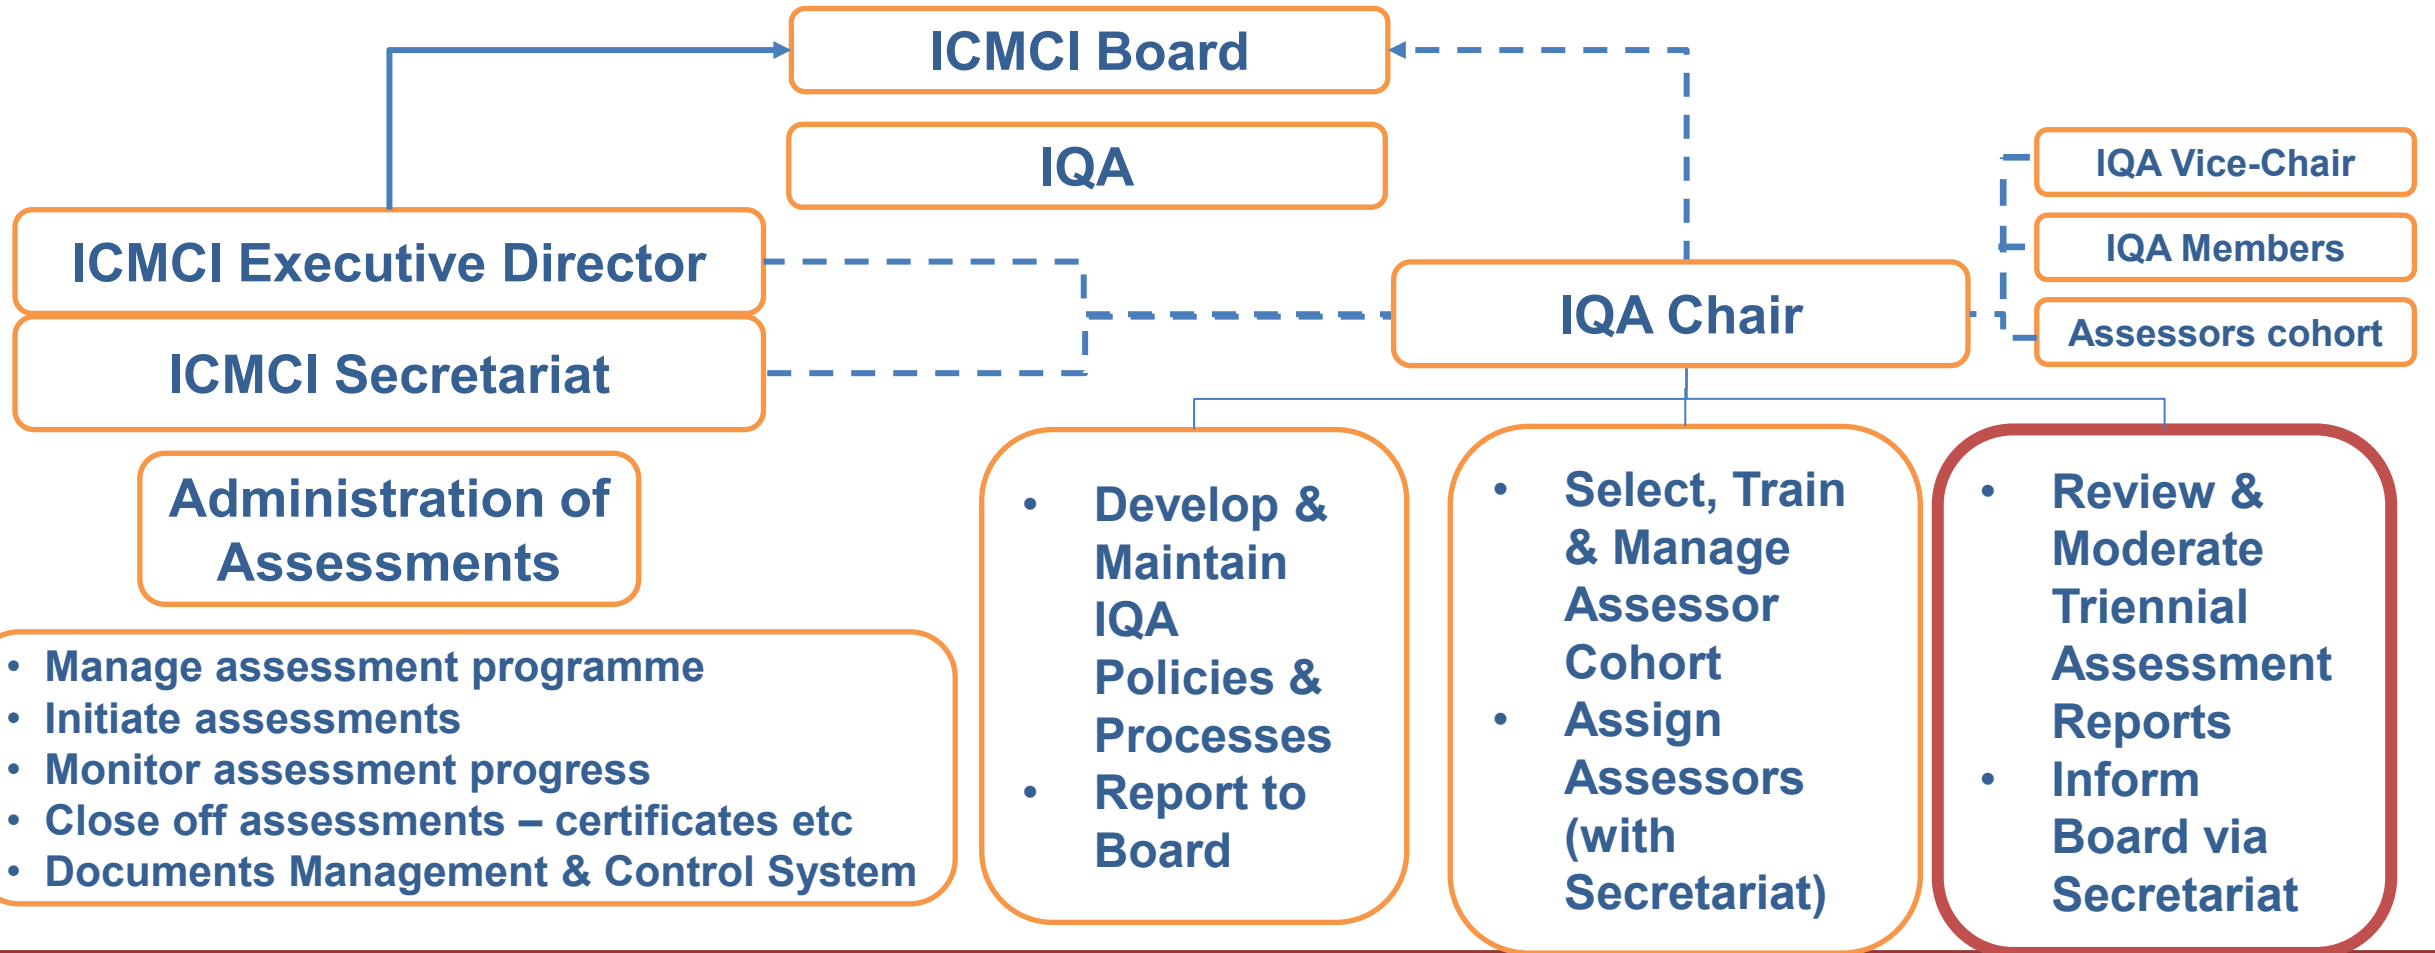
ICMCI Board

IQA

IQA Vice-Chair

IQA Members

Assessors cohort

ICMCI Executive Director

ICMCI Secretariat

IQA Chair

Administration of Assessments

- Manage assessment programme
- Initiate assessments
- Monitor assessment progress
- Close off assessments – certificates etc
- Documents Management & Control System

- Develop & Maintain IQA Policies & Processes
- Report to Board

- Select, Train & Manage Assessor Cohort
- Assign Assessors (with Secretariat)

- Review & Moderate Triennial Assessment Reports
- Inform Board via Secretariat